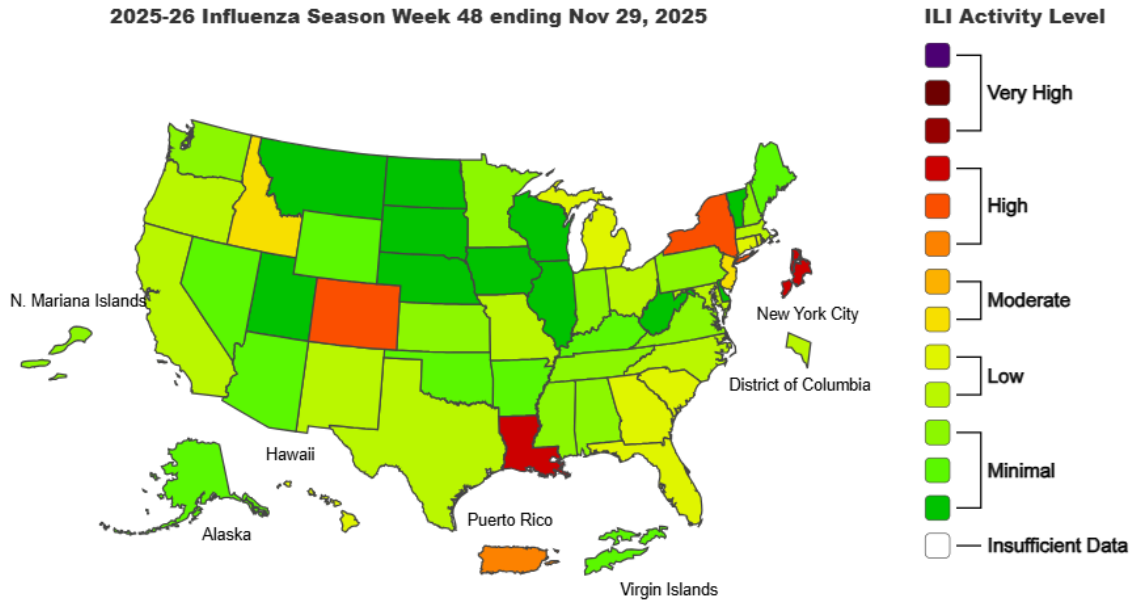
2025-26 Influenza Season Week 48 ending Nov 29, 2025

ILI Activity Level

Very High

High

Moderate

Low

Minimal

Insufficient Data

N. Mariana Islands

New York City

District of Columbia

Hawaii

Alaska

Puerto Rico

Virgin Islands